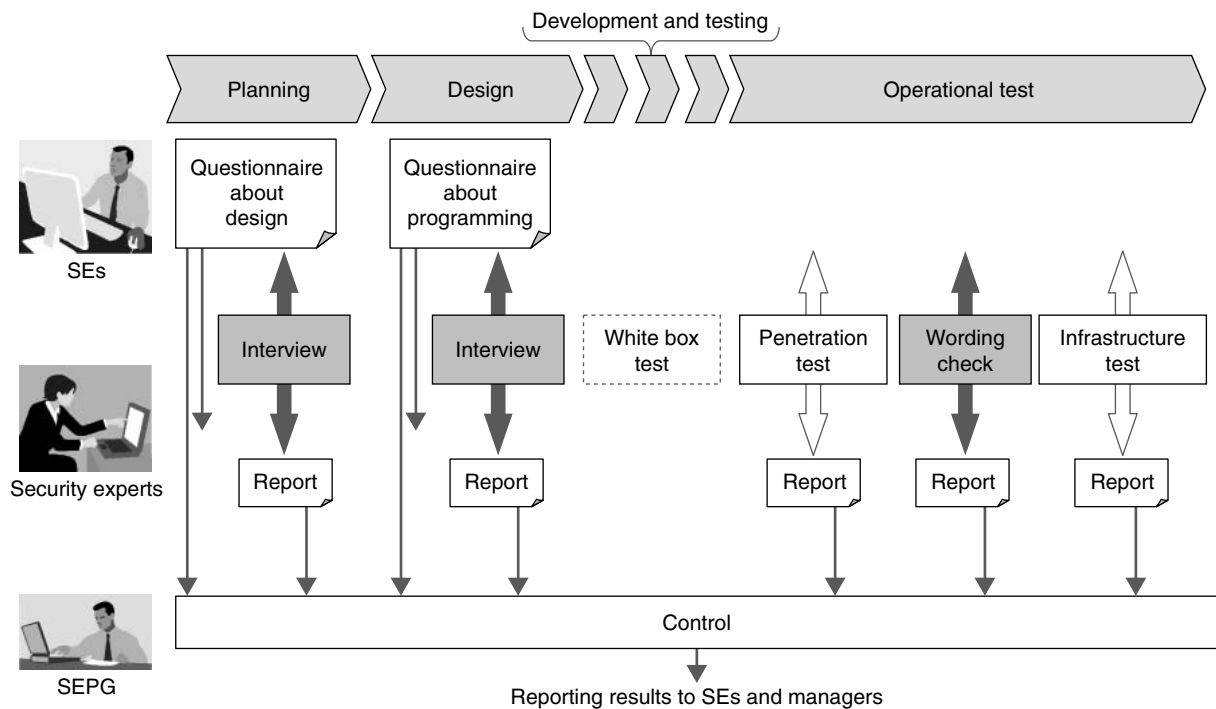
Development and testing

Planning

Design

Operational test

SEs

Questionnaire about design

Questionnaire about programming

Interview

Interview

White box test

Penetration test

Wording check

Infrastructure test

Security experts

Report

Report

Report

Report

Report

SEPG

Control

Reporting results to SEs and managers